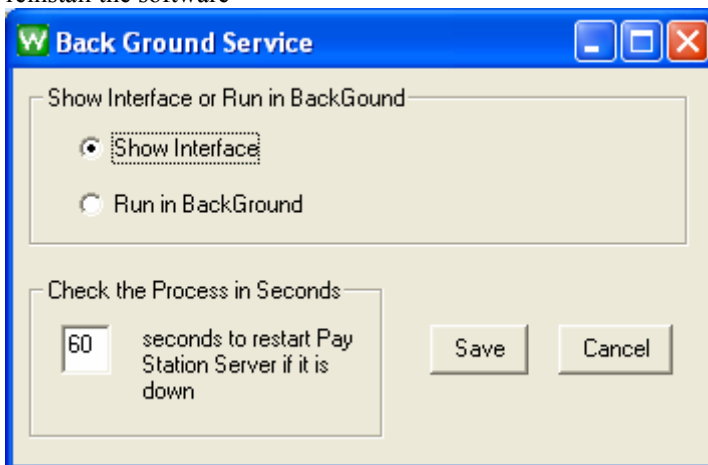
reinstall the software

W Back Ground Service

Show Interface or Run in BackGound

Show Interface

Run in BackGround

Check the Process in Seconds

60

seconds to restart Pay Station Server if it is down

Save

Cancel